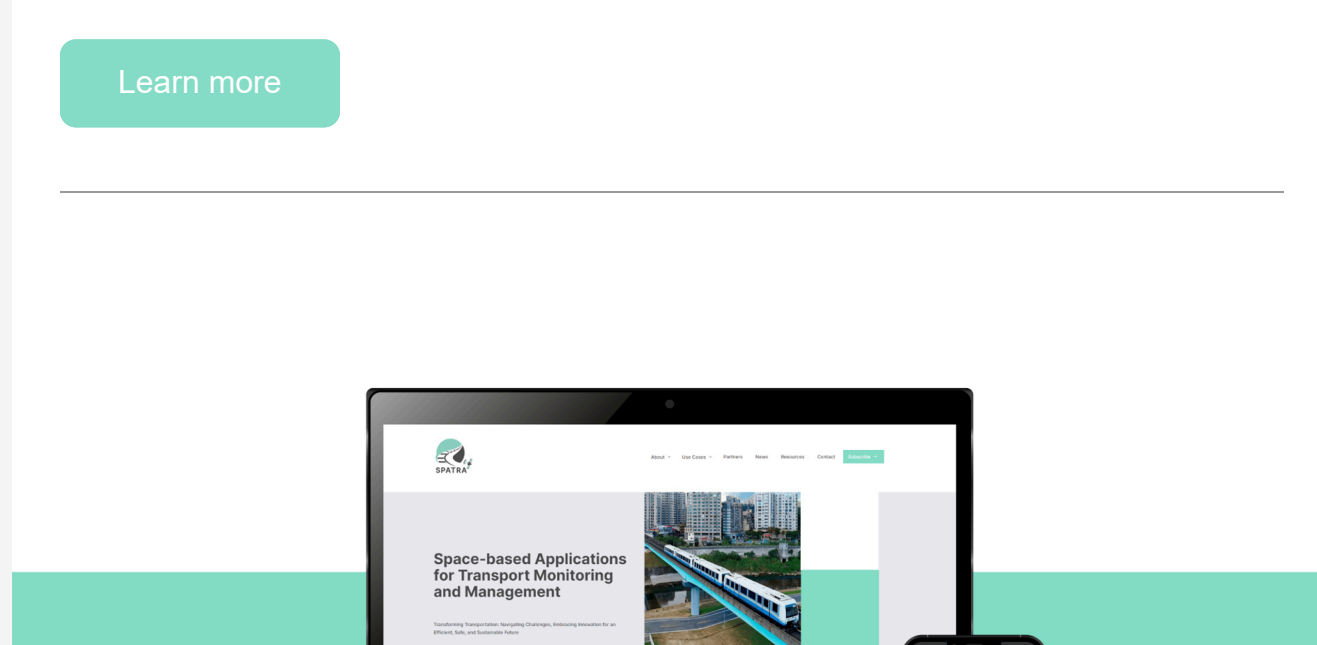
Learn more

SPATRA

About Use Cases Partners News Resources Contact Subscribe

Space-based Applications for Transport Monitoring and Management

Transforming Transportation: Navigating Challenges, Embracing Innovation for an Efficient, Safe, and Sustainable Future